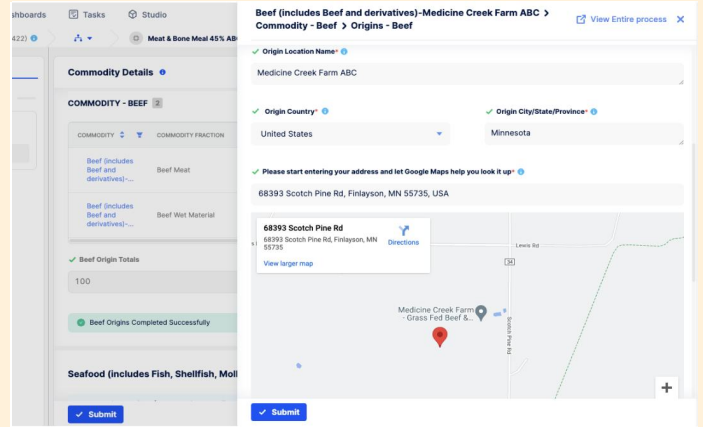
hboards Tasks Studio

422) Meat & Bone Meal 45% AB

Commodity Details

COMMODITY - BEEF 2

| COMMODITY | COMMODITY FRACTION |
|---|---|
| Beef (includes Beef and derivatives)-... | Beef Meat |
| Beef (includes Beef and derivatives)-... | Beef Wet Material |

Beef Origin Totals

100

Beef Origins Completed Successfully

Seafood (includes Fish, Shellfish, Moll

Submit

Beef (includes Beef and derivatives)-Medicine Creek Farm ABC > Commodity - Beef > Origins - Beef

View Entire process

Origin Location Name*

Medicine Creek Farm ABC

Origin Country*

United States

Origin City/State/Province*

Minnesota

Please start entering your address and let Google Maps help you look it up*

68393 Scotch Pine Rd, Finlayson, MN 55735, USA

68393 Scotch Pine Rd
68393 Scotch Pine Rd, Finlayson, MN 55735

Directions

View larger map

Lewis Rd

34

Medicine Creek Farm - Grass Fed Beef &...

Scotch Pine Rd

+

Submit